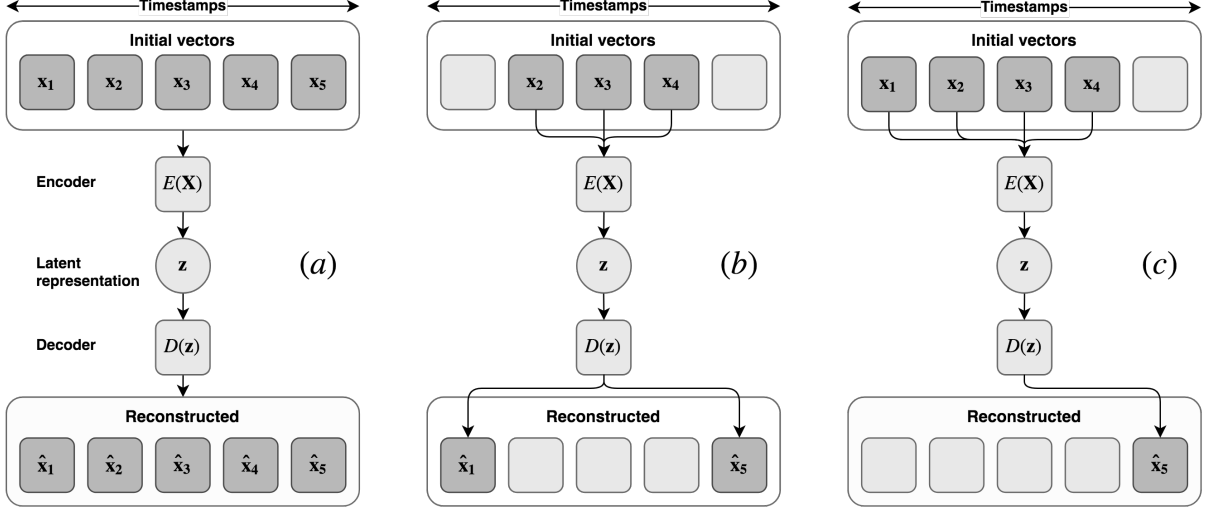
Timestamps

Initial vectors

$\mathbf{x_1}$ $\mathbf{x_2}$ $\mathbf{x_3}$ $\mathbf{x_4}$ $\mathbf{x_5}$

Encoder

$E(\mathbf{X})$

Latent representation

$\mathbf{z}$

$(a)$

Decoder

$D(\mathbf{z})$

Reconstructed

$\hat{\mathbf{x}}_1$ $\hat{\mathbf{x}}_2$ $\hat{\mathbf{x}}_3$ $\hat{\mathbf{x}}_4$ $\hat{\mathbf{x}}_5$

Timestamps

Initial vectors

$\mathbf{x_2}$ $\mathbf{x_3}$ $\mathbf{x_4}$

$E(\mathbf{X})$

$\mathbf{z}$

$(b)$

$D(\mathbf{z})$

Reconstructed

$\hat{\mathbf{x}}_1$ $\hat{\mathbf{x}}_5$

Timestamps

Initial vectors

$\mathbf{x_1}$ $\mathbf{x_2}$ $\mathbf{x_3}$ $\mathbf{x_4}$

$E(\mathbf{X})$

$\mathbf{z}$

$(c)$

$D(\mathbf{z})$

Reconstructed

$\hat{\mathbf{x}}_5$